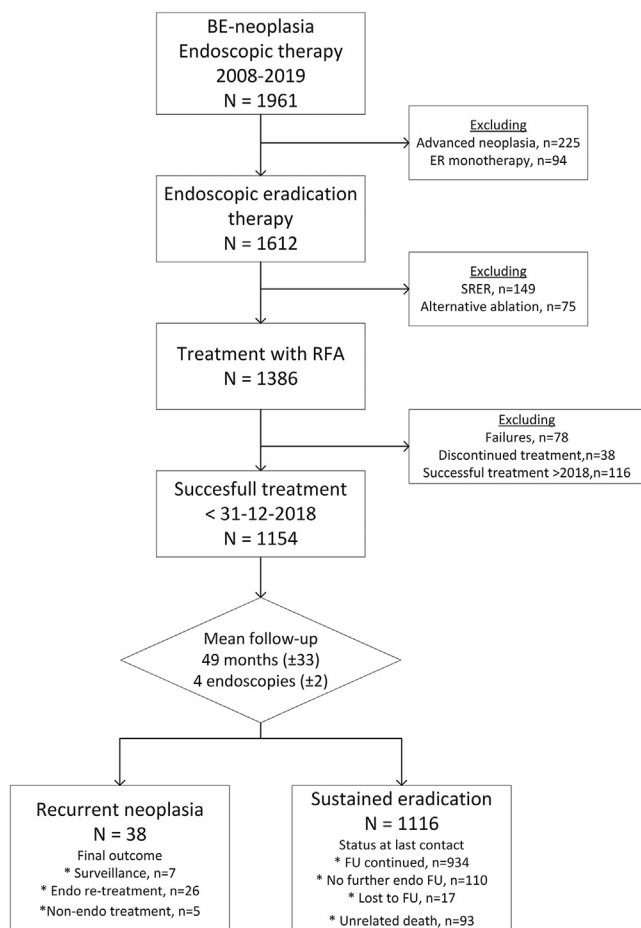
BE-neoplasia
Endoscopic therapy
2008-2019
N = 1961

Excluding
Advanced neoplasia, n=225
ER monotherapy, n=94

Endoscopic eradication therapy
N = 1612

Excluding
SRER, n=149
Alternative ablation, n=75

Treatment with RFA
N = 1386

Excluding
Failures, n=78
Discontinued treatment,n=38
Successful treatment >2018,n=116

Succesfull treatment
< 31-12-2018
N = 1154

Mean follow-up
49 months (±33)
4 endoscopies (±2)

Recurrent neoplasia
N = 38
Final outcome
* Surveillance, n=7
* Endo re-treatment, n=26
*Non-endo treatment, n=5

Sustained eradication
N = 1116
Status at last contact
* FU continued, n=934
* No further endo FU, n=110
* Lost to FU, n=17
* Unrelated death, n=93